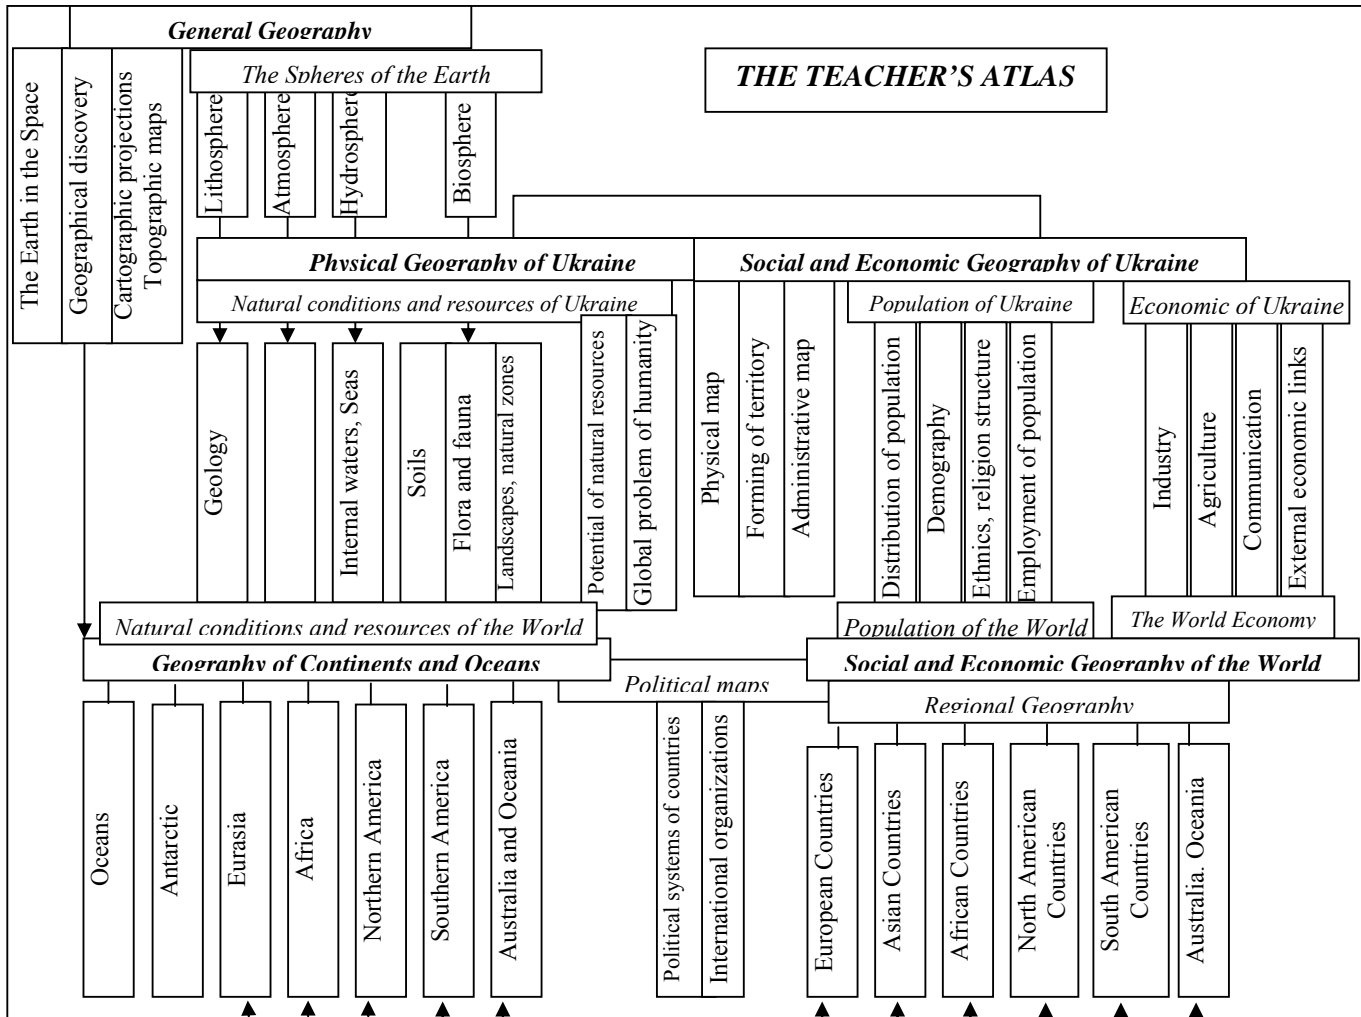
General Geography

THE TEACHER'S ATLAS

The Earth in the Space
Geographical discovery
Cartographic projections
Topographic maps

The Spheres of the Earth
Lithosphere
Atmosphere
Hydrosphere
Biosphere

Physical Geography of Ukraine
Natural conditions and resources of Ukraine
Geology
Internal waters, Seas
Soils
Flora and fauna
Landscapes, natural zones
Potential of natural resources
Global problem of humanity

Social and Economic Geography of Ukraine
Physical map
Forming of territory
Administrative map
Population of Ukraine
Distribution of population
Demography
Ethnics, religion structure
Employment of population
Economic of Ukraine
Industry
Agriculture
Communication
External economic links

Natural conditions and resources of the World
Population of the World
The World Economy

Geography of Continents and Oceans
Oceans
Antarctic
Eurasia
Africa
Northern America
Southern America
Australia and Oceania

Political maps
Political systems of countries
International organizations

Social and Economic Geography of the World
Regional Geography
European Countries
Asian Countries
African Countries
North American Countries
South American Countries
Australia. Oceania